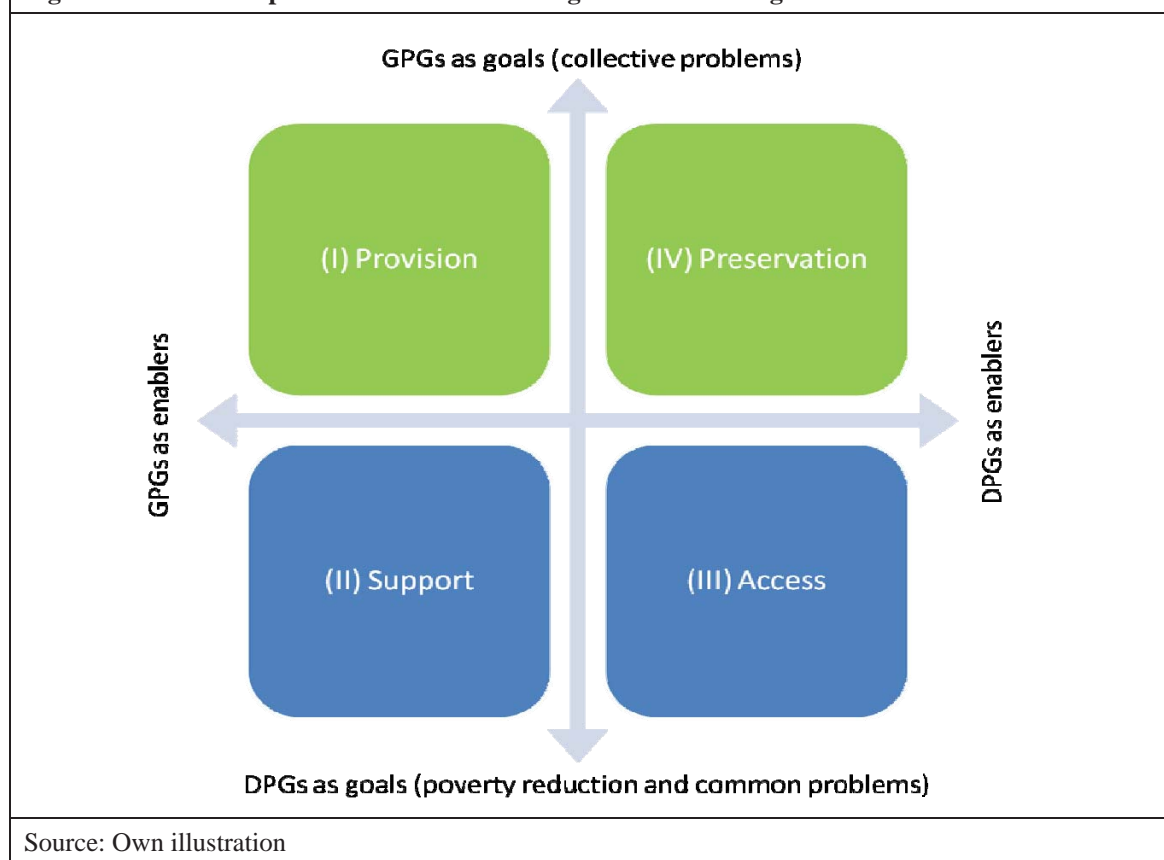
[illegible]

GPGs as goals (collective problems)

(I) Provision

(IV) Preservation

GPGs as enablers

DPGs as enablers

(II) Support

(III) Access

DPGs as goals (poverty reduction and common problems)

Source: Own illustration